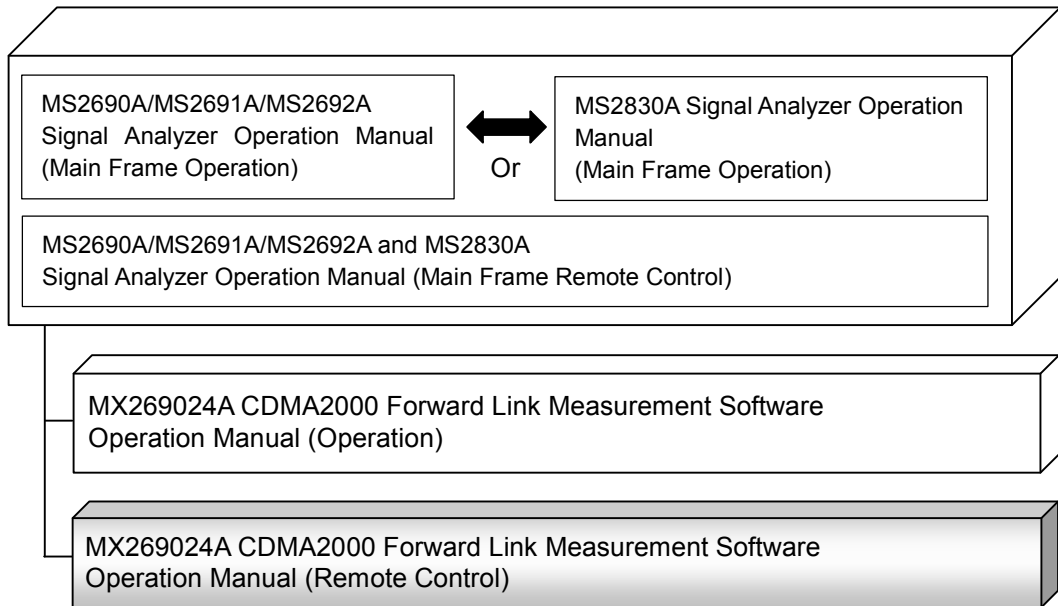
MS2690A/MS2691A/MS2692A Signal Analyzer Operation Manual (Main Frame Operation)

Or

MS2830A Signal Analyzer Operation Manual (Main Frame Operation)

MS2690A/MS2691A/MS2692A and MS2830A Signal Analyzer Operation Manual (Main Frame Remote Control)

MX269024A CDMA2000 Forward Link Measurement Software Operation Manual (Operation)

MX269024A CDMA2000 Forward Link Measurement Software Operation Manual (Remote Control)